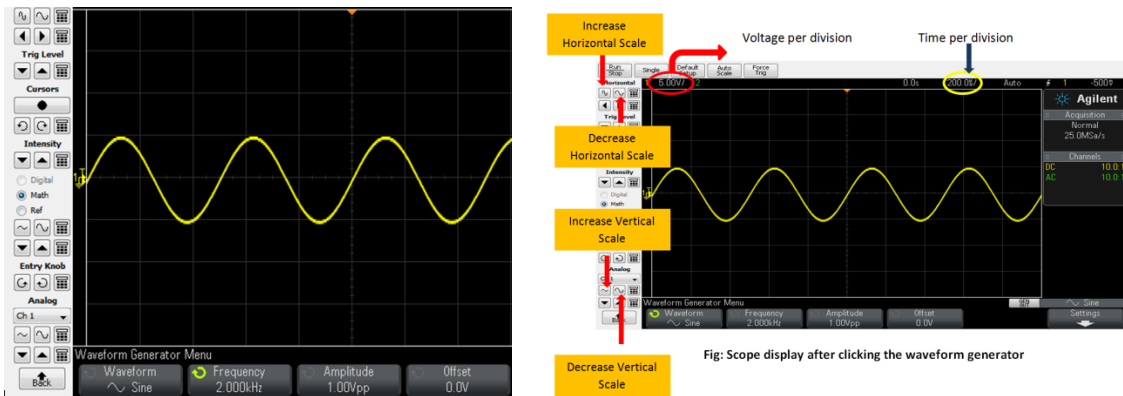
Trig Level
Cursors
Intensity
Digital
Math
Ref
Entry Knob
Analog
Ch 1
Back
Waveform Generator Menu
Waveform
Sine
Frequency
2.000kHz
Amplitude
1.00Vpp
Offset
0.0V

Increase Horizontal Scale
Voltage per division
Time per division
Run Stop
Single
Default Setup
Auto Scale
Force Trig
Horizontal
5.00V/
0.0s
200.0?/
Auto
1
-500
Agilent
Acquisition
Normal
25.0MSa/s
Channels
DC
AC
Decrease Horizontal Scale
Trig Level
Intensity
Digital
Math
Increase Vertical Scale
Analog
Waveform Generator Menu
Sine
Waveform
Sine
Frequency
2.000kHz
Amplitude
1.00Vpp
Offset
0.0V
Settings
Back
Decrease Vertical Scale
Fig: Scope display after clicking the waveform generator